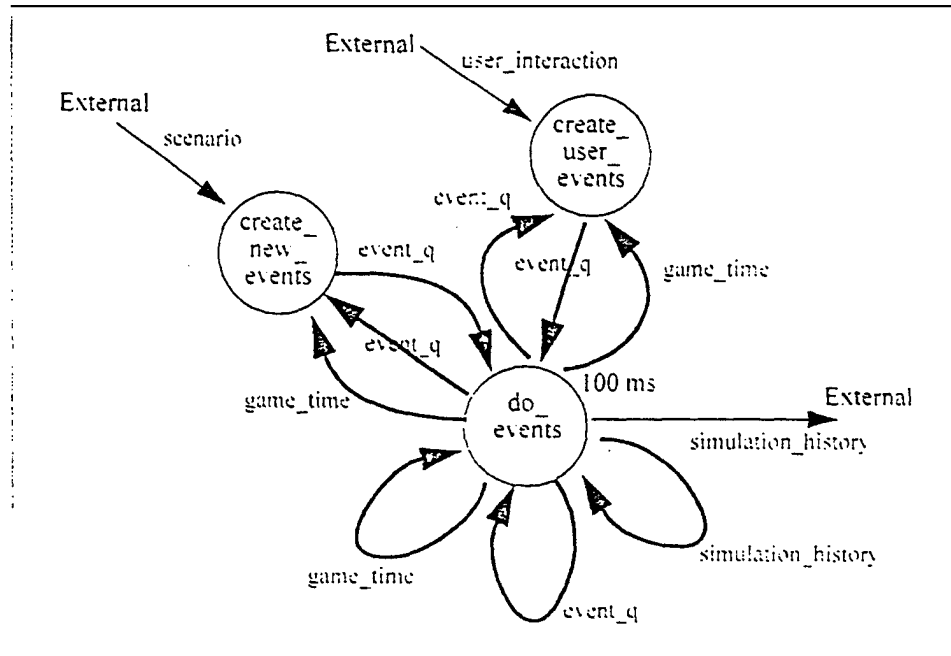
External

user_interaction

External

scenario

create_ user_ events

event_q

create_ new_ events

event_q

event_q

game_time

event_q

game_time

100 ms

do_ events

External

simulation_history

simulation_history

game_time

event_q